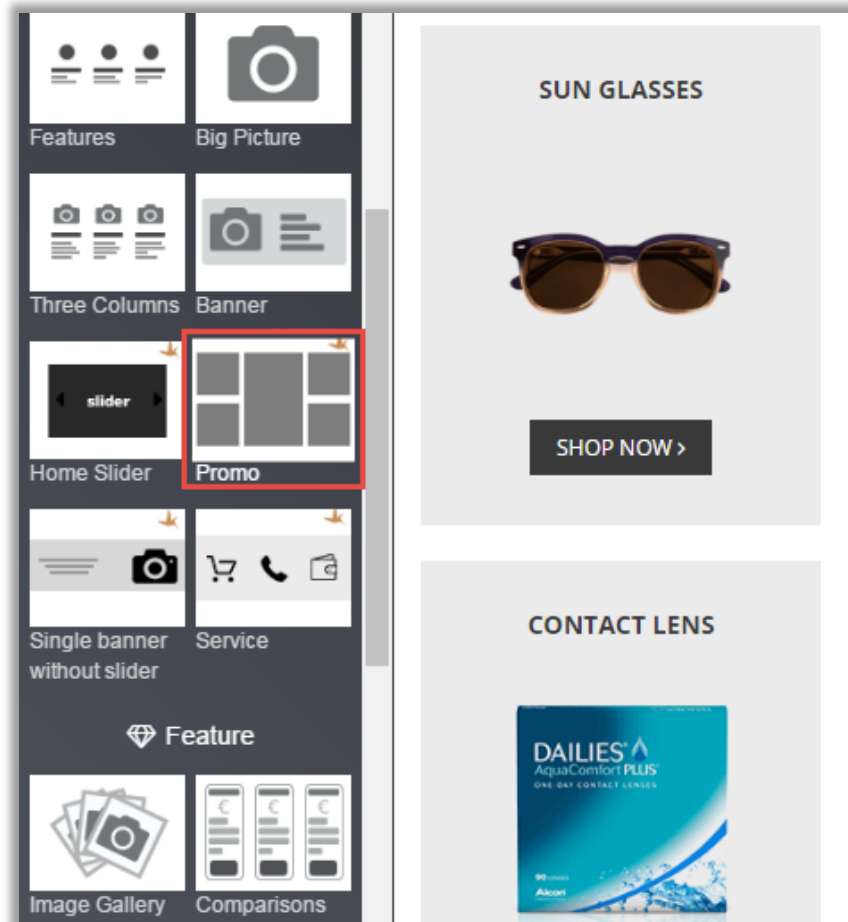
Features
Big Picture
Three Columns
Banner
slider
Home Slider
Promo
Single banner without slider
Service
Feature
€
€
€
Image Gallery
Comparisons

SUN GLASSES

SHOP NOW ›

CONTACT LENS

DAILIES
AquaComfort PLUS
ONE-DAY CONTACT LENSES
90
Alcon